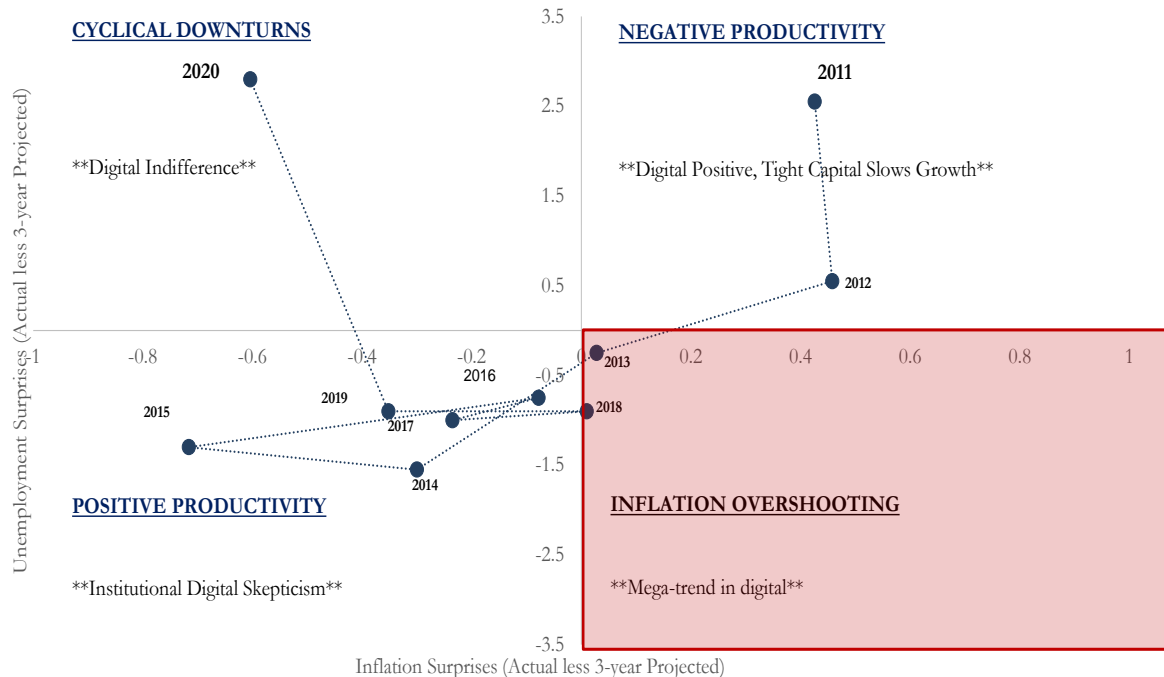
CYCLICAL DOWNTURNS

NEGATIVE PRODUCTIVITY

3.5

2020

2011

2.5

**Digital Indifference**

**Digital Positive, Tight Capital Slows Growth**

1.5

0.5

2012

Unemployment Surprises (Actual less 3-year Projected)

-1

-0.8

-0.6

-0.4

-0.2

-0.5

0

0.2

0.4

0.6

0.8

1

2013

2016

2019

2015

2017

2018

-1.5

2014

POSITIVE PRODUCTIVITY

INFLATION OVERSHOOTING

-2.5

**Institutional Digital Skepticism**

**Mega-trend in digital**

-3.5

Inflation Surprises (Actual less 3-year Projected)